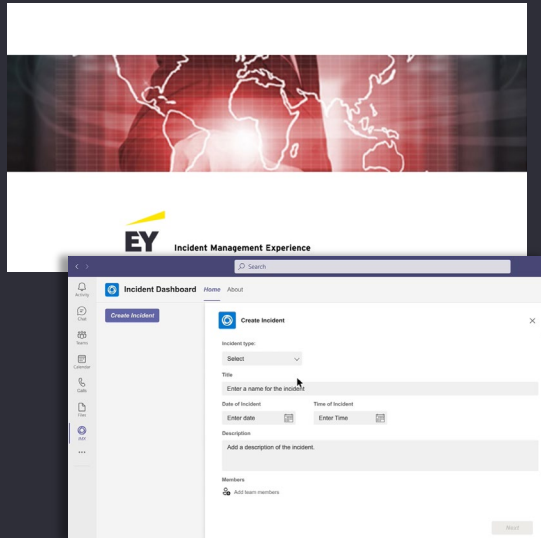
EY Incident Management Experience

Search

Activity
Chat
Teams
Calendar
Calls
Files
IMX
...

Incident Dashboard Home About

Create Incident

Create Incident

Incident type:
Select

Title
Enter a name for the incident

Date of Incident
Enter date

Time of Incident
Enter Time

Description
Add a description of the incident.

Members
Add team members

Next